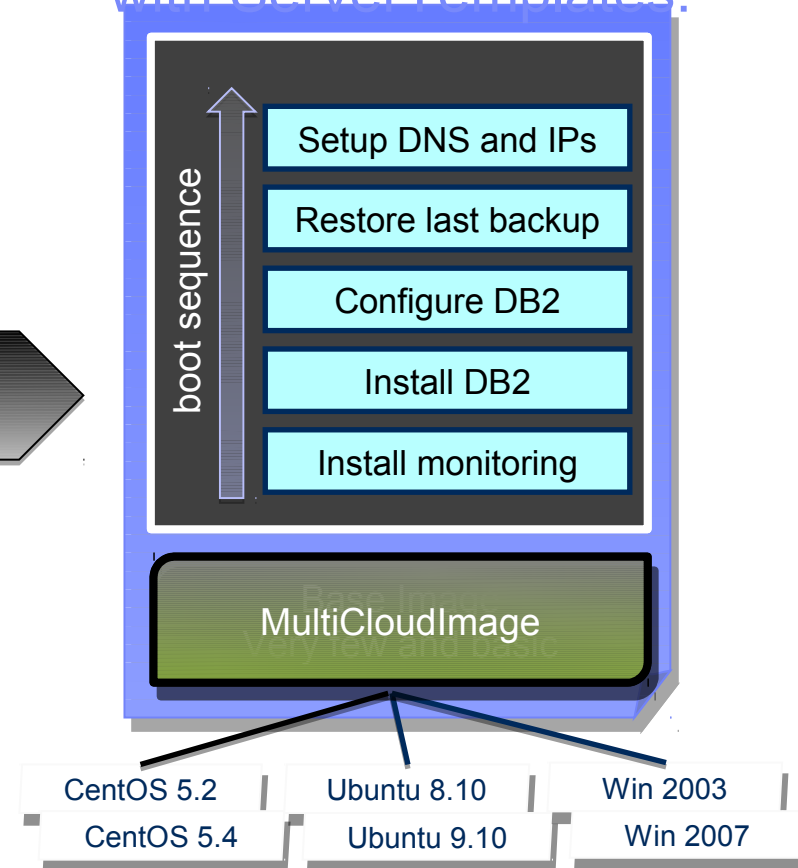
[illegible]

boot sequence

Setup DNS and IPs

Restore last backup

Configure DB2

Install DB2

Install monitoring

Base Image
MultiCloudImage
Very few and basic

CentOS 5.2

CentOS 5.4

Ubuntu 8.10

Ubuntu 9.10

Win 2003

Win 2007